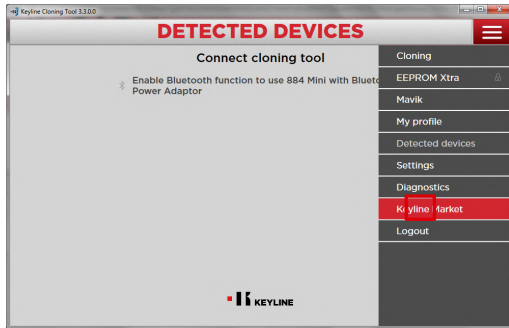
Keyline Cloning Tool 3.3.0.0

DETECTED DEVICES

Connect cloning tool

Enable Bluetooth function to use 884 Mini with Blueto Power Adaptor

Cloning
EEPROM Xtra
Mavik
My profile
Detected devices
Settings
Diagnostics
Keyline Market
Logout

KEYLINE